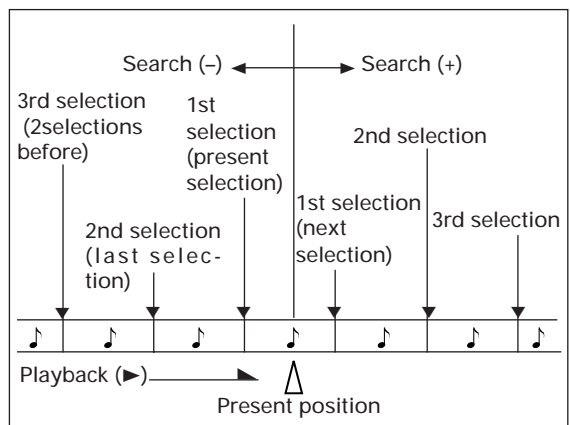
Search (–) Search (+)

3rd selection (2selections before)

1st selection (present selection)

2nd selection

2nd selection (last selection)

1st selection (next selection)

3rd selection

♪ ♪ ♪ ♪ ♪ ♪ ♪

Playback (►)

Present position